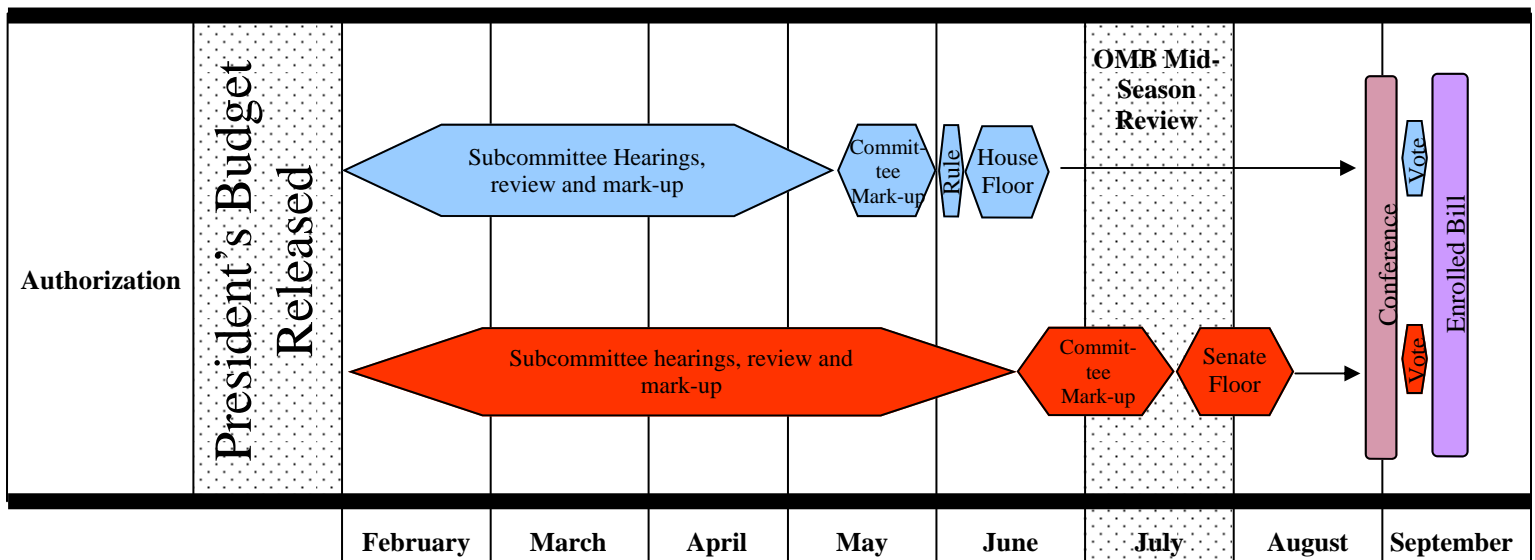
Authorization

President's Budget Released

OMB Mid-Season Review

Subcommittee Hearings, review and mark-up

Commit-tee Mark-up

Rule

House Floor

Vote

Conference

Enrolled Bill

Subcommittee hearings, review and mark-up

Commit-tee Mark-up

Senate Floor

Vote

| February | March | April | May | June | July | August | September |